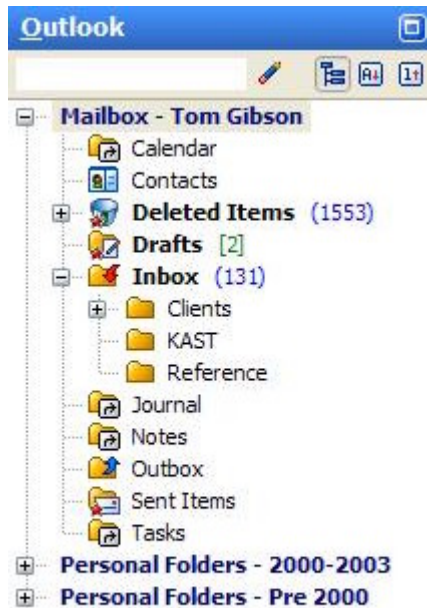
Outlook

Mailbox - Tom Gibson
Calendar
Contacts
Deleted Items (1553)
Drafts [2]
Inbox (131)
Clients
KAST
Reference
Journal
Notes
Outbox
Sent Items
Tasks
Personal Folders - 2000-2003
Personal Folders - Pre 2000